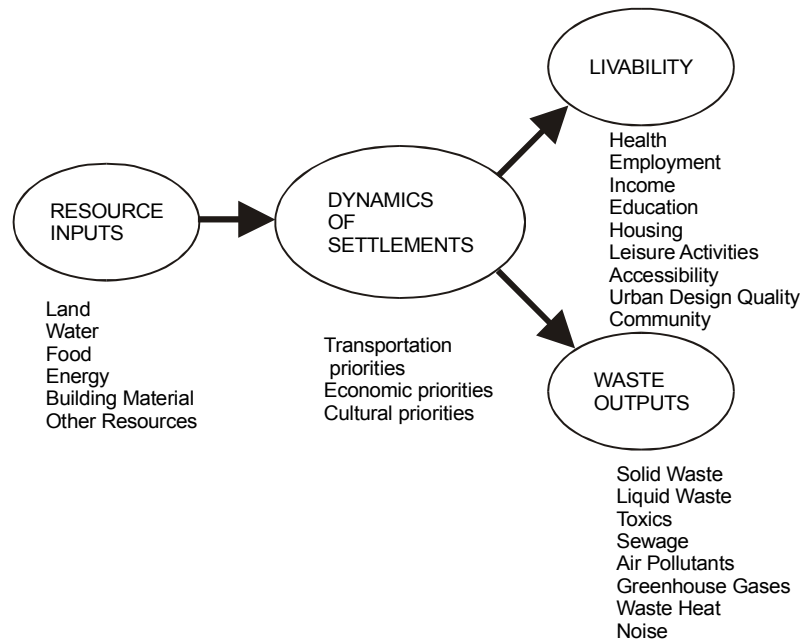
RESOURCE INPUTS

Land
Water
Food
Energy
Building Material
Other Resources

DYNAMICS OF SETTLEMENTS

Transportation priorities
Economic priorities
Cultural priorities

LIVABILITY

Health
Employment
Income
Education
Housing
Leisure Activities
Accessibility
Urban Design Quality
Community

WASTE OUTPUTS

Solid Waste
Liquid Waste
Toxics
Sewage
Air Pollutants
Greenhouse Gases
Waste Heat
Noise